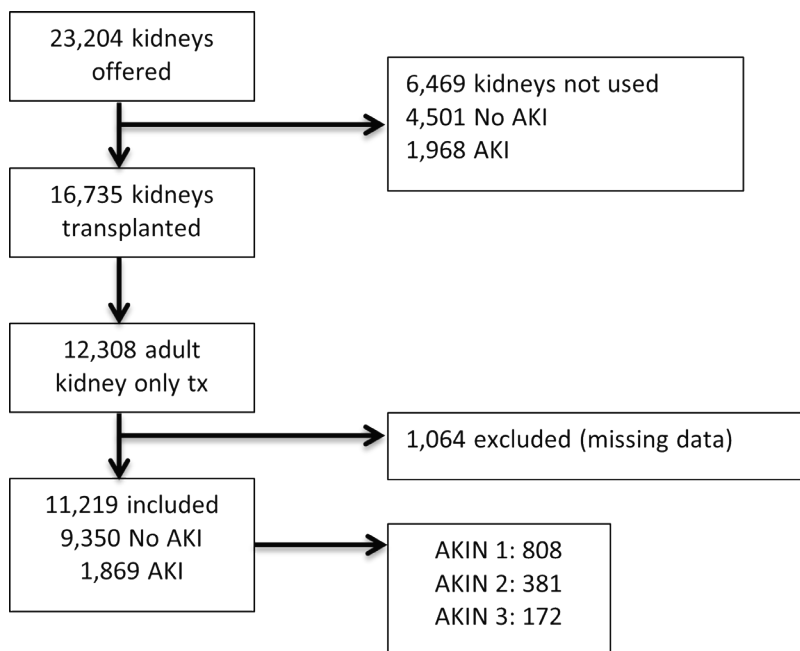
23,204 kidneys offered

6,469 kidneys not used
4,501 No AKI
1,968 AKI

16,735 kidneys transplanted

12,308 adult kidney only tx

1,064 excluded (missing data)

11,219 included
9,350 No AKI
1,869 AKI

AKIN 1: 808
AKIN 2: 381
AKIN 3: 172